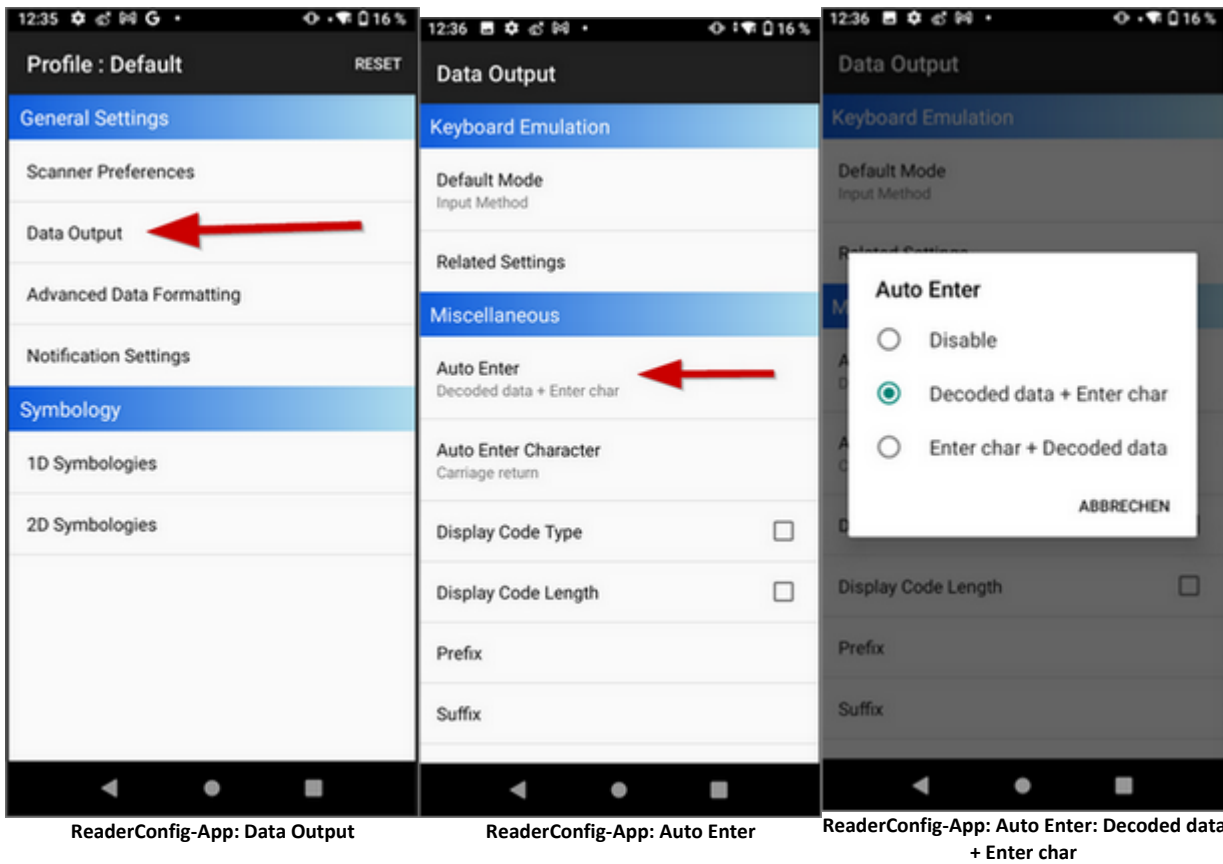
12:35 16 %

Profile : Default RESET

General Settings

Scanner Preferences

Data Output

Advanced Data Formatting

Notification Settings

Symbology

1D Symbologies

2D Symbologies

ReaderConfig-App: Data Output

12:36 16 %

Data Output

Keyboard Emulation

Default Mode
Input Method

Related Settings

Miscellaneous

Auto Enter
Decoded data + Enter char

Auto Enter Character
Carriage return

Display Code Type

Display Code Length

Prefix

Suffix

ReaderConfig-App: Auto Enter

12:36 16 %

Data Output

Keyboard Emulation

Default Mode
Input Method

Auto Enter

Disable

Decoded data + Enter char

Enter char + Decoded data

ABBRECHEN

Display Code Length

Prefix

Suffix

ReaderConfig-App: Auto Enter: Decoded data + Enter char